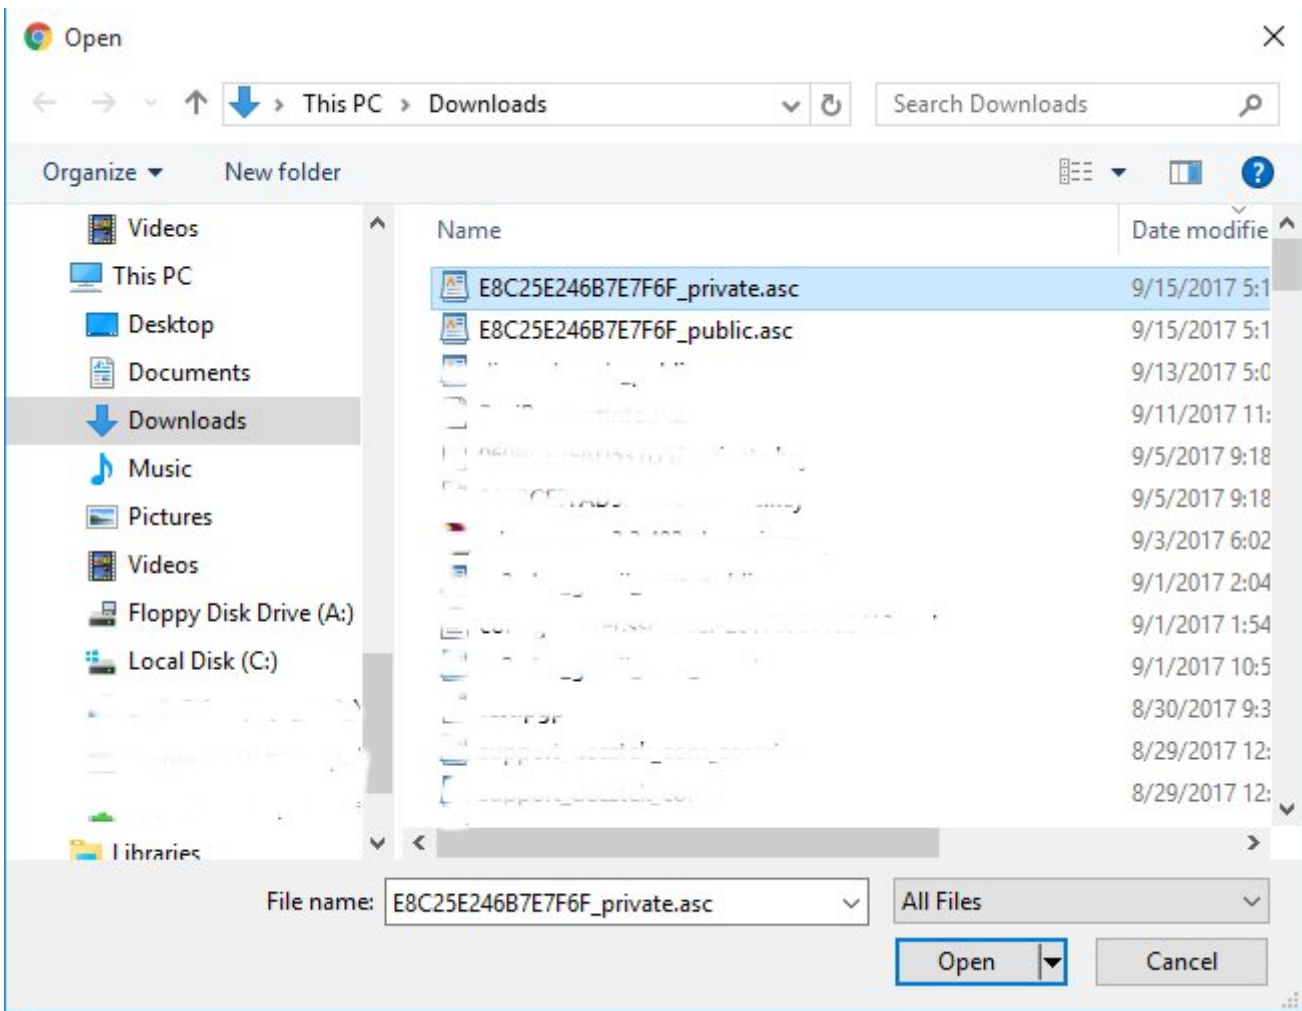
Open

This PC › Downloads

Search Downloads

Organize ▾ New folder

Videos
This PC
Desktop
Documents
Downloads
Music
Pictures
Videos
Floppy Disk Drive (A:)
Local Disk (C:)
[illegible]
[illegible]
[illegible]
Libraries

| Name | Date modifie |
|---|---|
| E8C25E246B7E7F6F_private.asc | 9/15/2017 5:1 |
| E8C25E246B7E7F6F_public.asc | 9/15/2017 5:1 |
| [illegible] | 9/13/2017 5:0 |
| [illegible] | 9/11/2017 11: |
| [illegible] | 9/5/2017 9:18 |
| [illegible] | 9/5/2017 9:18 |
| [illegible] | 9/3/2017 6:02 |
| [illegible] | 9/1/2017 2:04 |
| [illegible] | 9/1/2017 1:54 |
| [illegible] | 9/1/2017 10:5 |
| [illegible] | 8/30/2017 9:3 |
| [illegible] | 8/29/2017 12: |
| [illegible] | 8/29/2017 12: |

File name: E8C25E246B7E7F6F_private.asc

All Files

Open

Cancel